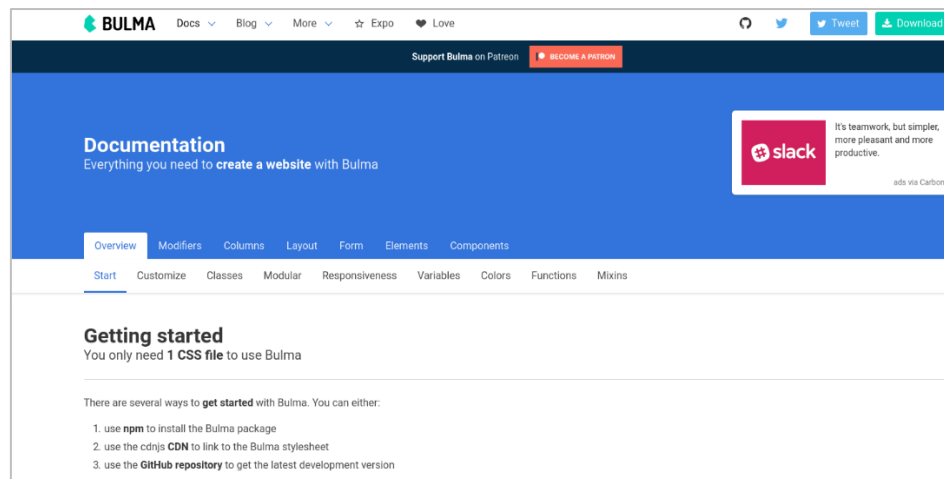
BULMA Docs Blog More Expo Love

Tweet Download

Support Bulma on Patreon BECOME A PATRON

Documentation
Everything you need to create a website with Bulma

slack
It's teamwork, but simpler, more pleasant and more productive.
ads via Carbon

Overview Modifiers Columns Layout Form Elements Components

Start Customize Classes Modular Responsiveness Variables Colors Functions Mixins

Getting started
You only need 1 CSS file to use Bulma

There are several ways to get started with Bulma. You can either:

1. use npm to install the Bulma package
2. use the cdnjs CDN to link to the Bulma stylesheet
3. use the GitHub repository to get the latest development version